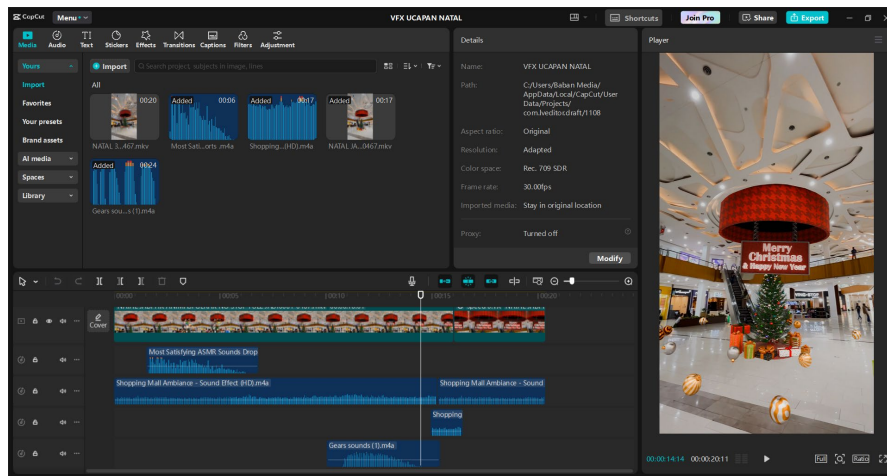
CapCut Menu

VFX UCAPAN NATAL

Shortcuts Join Pro Share Export

Media Audio Text Stickers Effects Transitions Captions Filters Adjustment

Yours
Import
Favorites
Your presets
Brand assets
AI media
Spaces
Library

Import Search project, subjects in image, lines

All

00:20 NATAL 3...467.mkv
Added 00:06 Most Sati...orts .m4a
Added 00:17 Shopping...(HD).m4a
Added 00:17 NATAL JA...0467.mkv
Added 00:24 Gears sou...s (1).m4a

Details

Name: VFX UCAPAN NATAL
Path: C:/Users/Baban Media/AppData/Local/CapCut/User Data/Projects/com.lveditor.draft/1108
Aspect ratio: Original
Resolution: Adapted
Color space: Rec. 709 SDR
Frame rate: 30.00fps
Imported media: Stay in original location
Proxy: Turned off

Modify

Player

Merry Christmas & Happy New Year

00:00 | 00:05 | 00:10 | 00:15 | 00:20

Cover

Most Satisfying ASMR Sounds Drop
Shopping Mall Ambiance - Sound Effect (HD).m4a
Shopping Mall Ambiance - Sound
Shopping
Gears sounds (1).m4a

00:00:14:14 00:00:20:11

Full Ratio